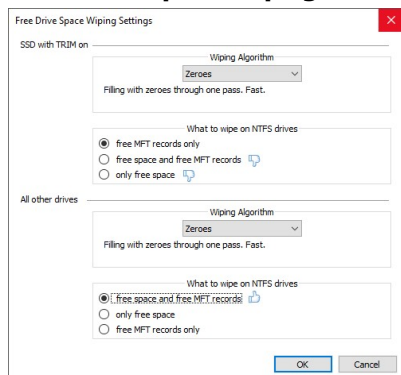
Free Drive Space Wiping Settings

SSD with TRIM on

Wiping Algorithm

Zeroes

Filling with zeroes through one pass. Fast.

What to wipe on NTFS drives

free MFT records only

free space and free MFT records

only free space

All other drives

Wiping Algorithm

Zeroes

Filling with zeroes through one pass. Fast.

What to wipe on NTFS drives

free space and free MFT records

only free space

free MFT records only

OK

Cancel